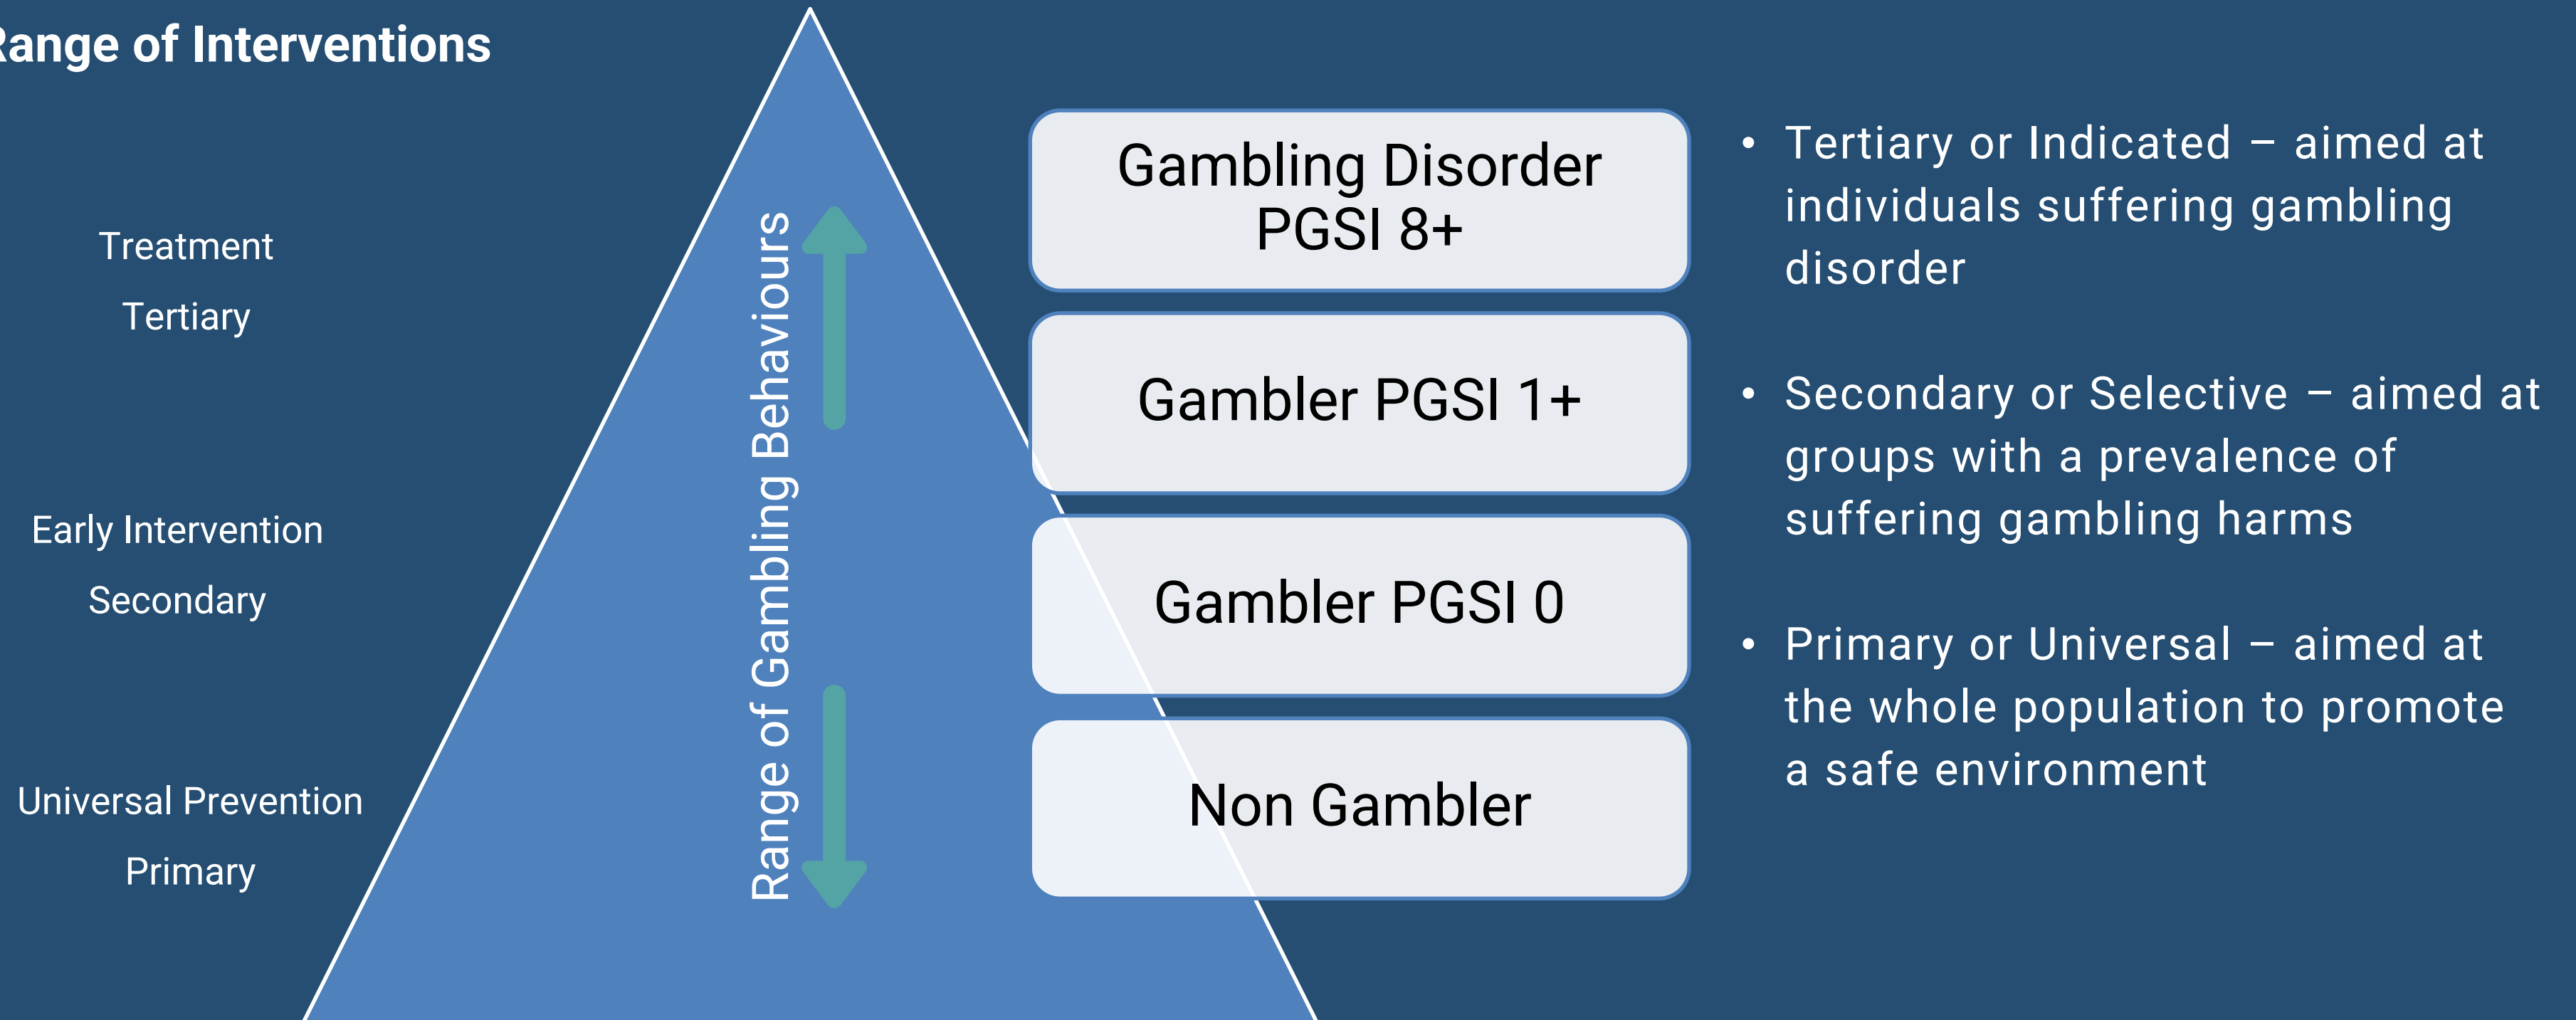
ange of Interventions

Treatment

Tertiary

Early Intervention

Secondary

Universal Prevention

Primary

Range of Gambling Behaviours

Gambling Disorder PGSI 8+

Gambler PGSI 1+

Gambler PGSI 0

Non Gambler

• Tertiary or Indicated – aimed at individuals suffering gambling disorder

• Secondary or Selective – aimed at groups with a prevalence of suffering gambling harms

• Primary or Universal – aimed at the whole population to promote a safe environment